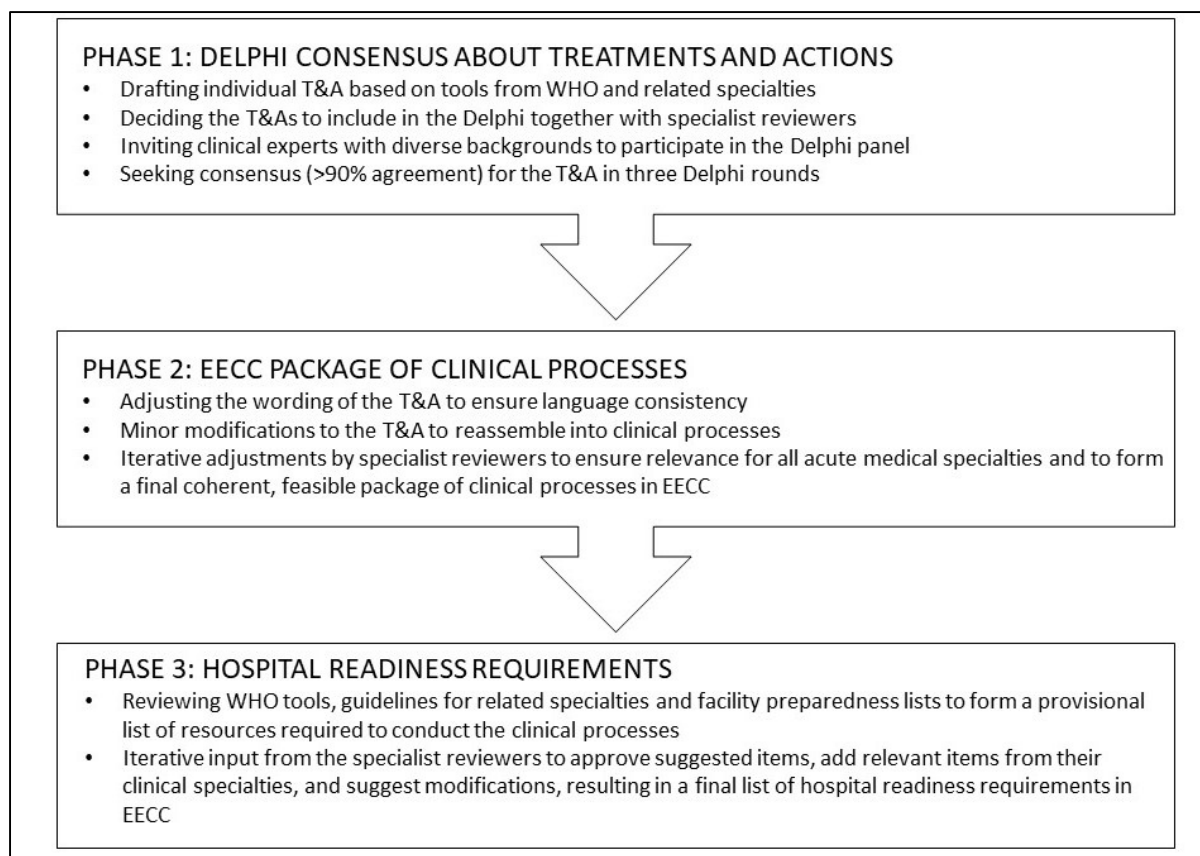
PHASE 1: DELPHI CONSENSUS ABOUT TREATMENTS AND ACTIONS
• Drafting individual T&A based on tools from WHO and related specialties
• Deciding the T&As to include in the Delphi together with specialist reviewers
• Inviting clinical experts with diverse backgrounds to participate in the Delphi panel
• Seeking consensus (>90% agreement) for the T&A in three Delphi rounds

PHASE 2: EECC PACKAGE OF CLINICAL PROCESSES
• Adjusting the wording of the T&A to ensure language consistency
• Minor modifications to the T&A to reassemble into clinical processes
• Iterative adjustments by specialist reviewers to ensure relevance for all acute medical specialties and to form a final coherent, feasible package of clinical processes in EECC

PHASE 3: HOSPITAL READINESS REQUIREMENTS
• Reviewing WHO tools, guidelines for related specialties and facility preparedness lists to form a provisional list of resources required to conduct the clinical processes
• Iterative input from the specialist reviewers to approve suggested items, add relevant items from their clinical specialties, and suggest modifications, resulting in a final list of hospital readiness requirements in EECC